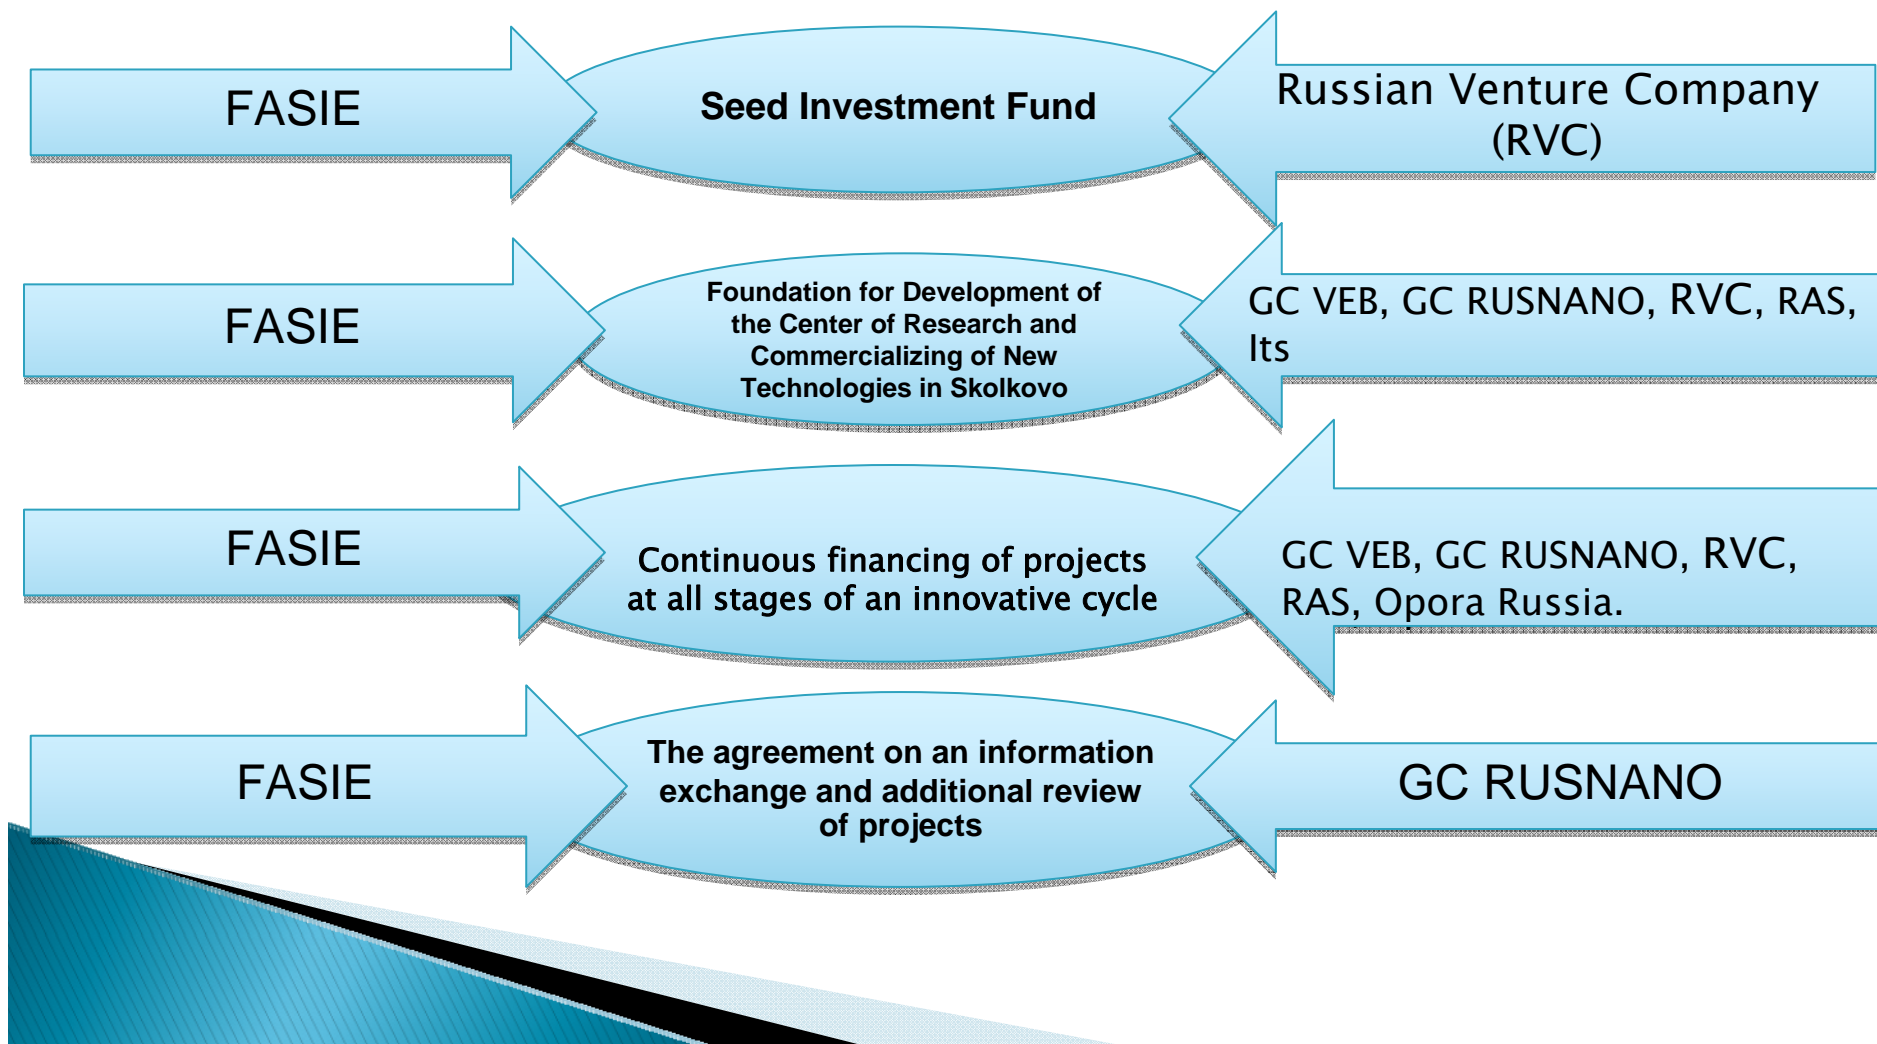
FASIE

Seed Investment Fund

Russian Venture Company (RVC)

FASIE

Foundation for Development of the Center of Research and Commercializing of New Technologies in Skolkovo

GC VEB, GC RUSNANO, RVC, RAS, Its

FASIE

Continuous financing of projects at all stages of an innovative cycle

GC VEB, GC RUSNANO, RVC, RAS, Opora Russia.

FASIE

The agreement on an information exchange and additional review of projects

GC RUSNANO